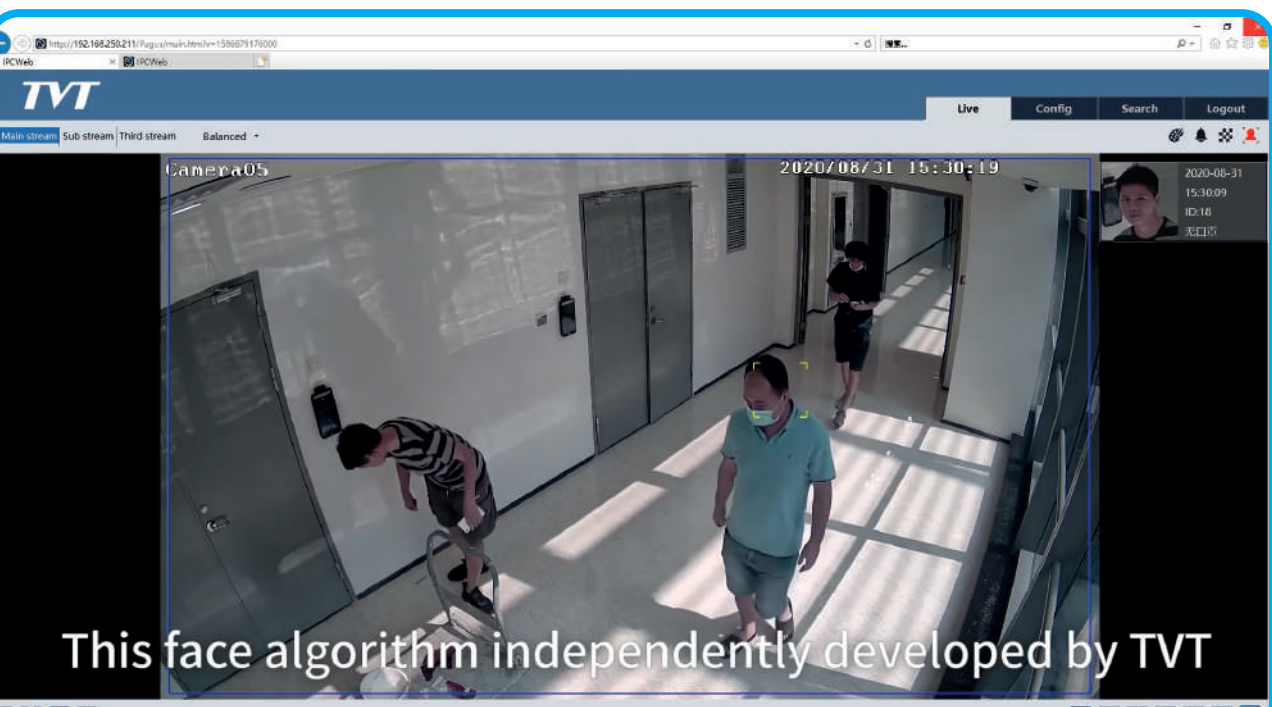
http://192.168.250.211/Plugins/main.html?v=1586879176000

IPCWeb
IPCWeb

TVT

Live
Config
Search
Logout

Main stream
Sub stream
Third stream
Balanced

Camera05
2020/08/31 15:30:19

2020-08-31
15:30:09
ID:18
无口罩

This face algorithm independently developed by TVT